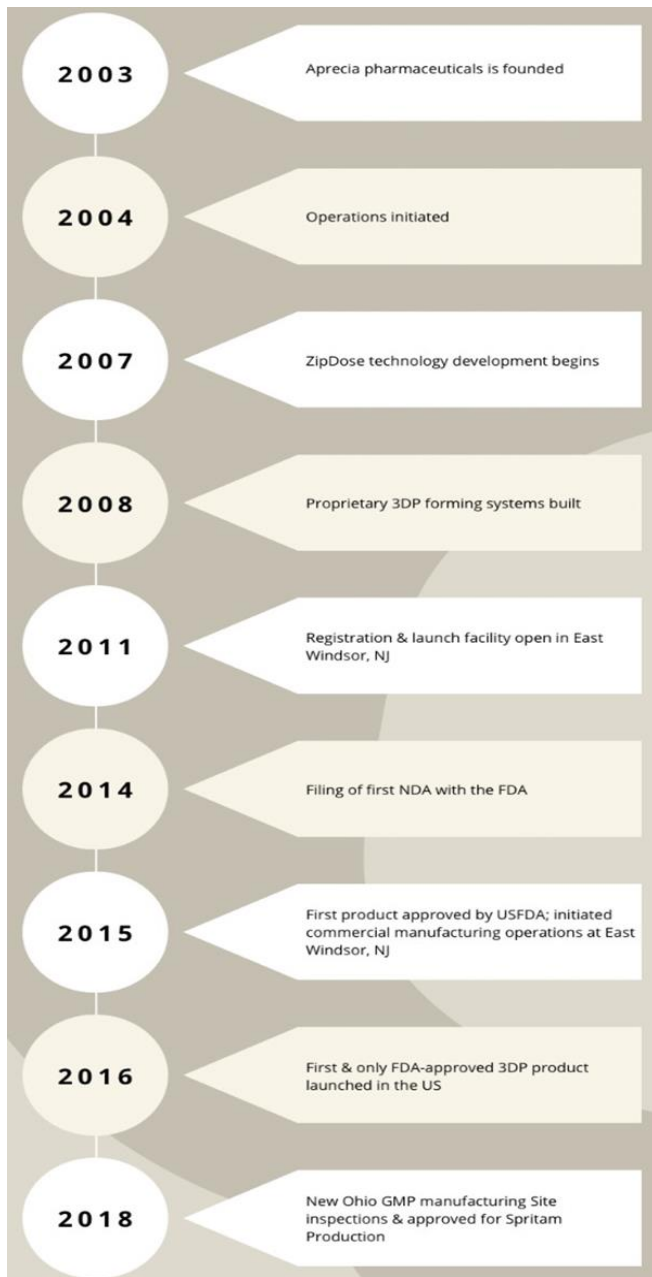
2003

Aprecia pharmaceuticals is founded

2004

Operations initiated

2007

ZipDose technology development begins

2008

Proprietary 3DP forming systems built

2011

Registration & launch facility open in East Windsor, NJ

2014

Filing of first NDA with the FDA

2015

First product approved by USFDA; initiated commercial manufacturing operations at East Windsor, NJ

2016

First & only FDA-approved 3DP product launched in the US

2018

New Ohio GMP manufacturing Site inspections & approved for Spritam Production